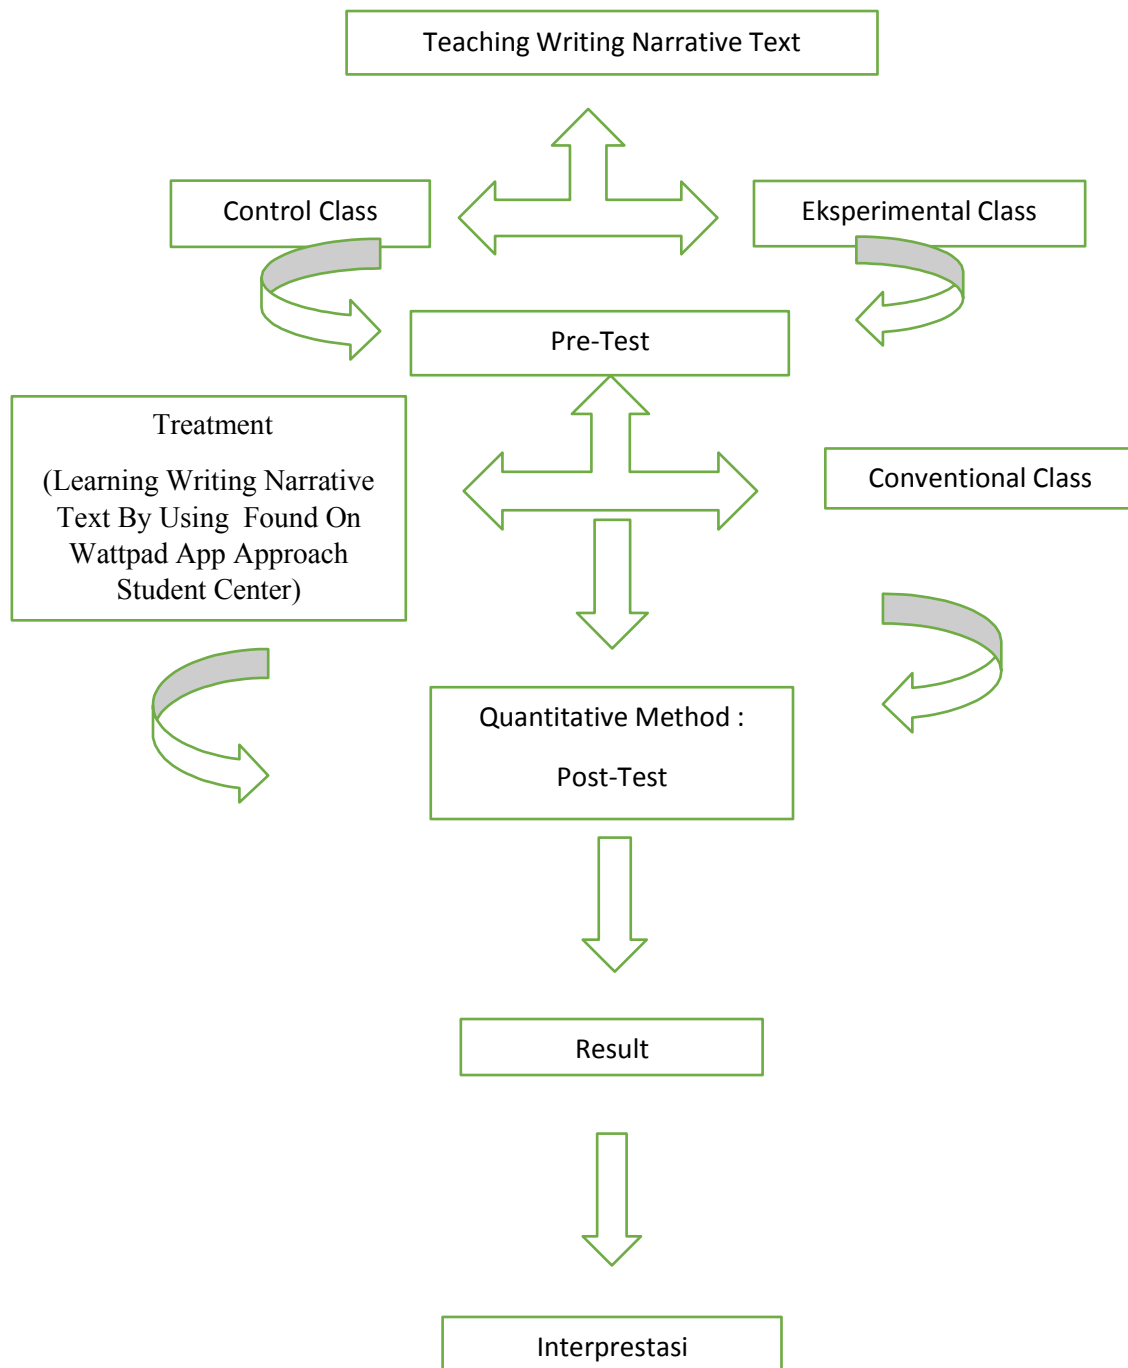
Teaching Writing Narrative Text

Control Class

Eksperimental Class

Pre-Test

Treatment

(Learning Writing Narrative Text By Using Found On Wattpad App Approach Student Center)

Conventional Class

Quantitative Method :

Post-Test

Result

Interprestasi